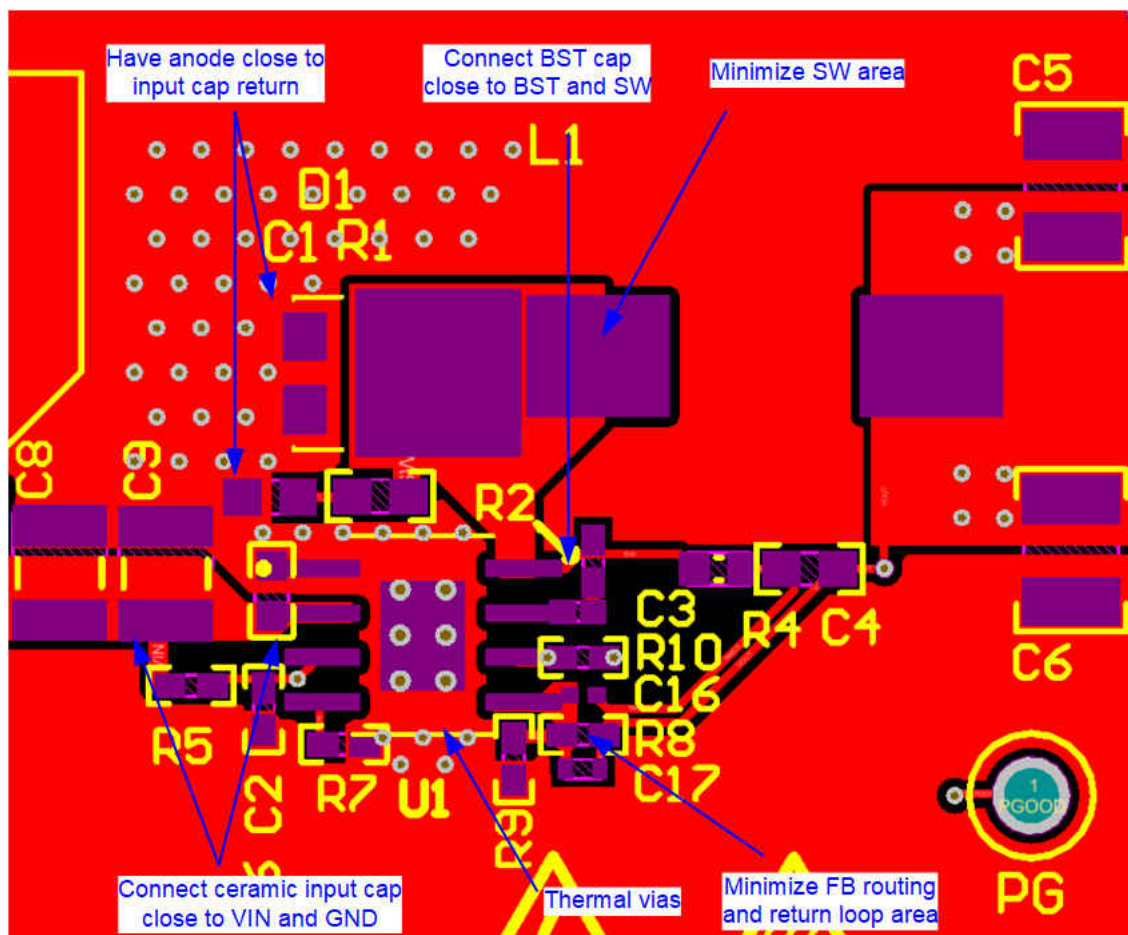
Have anode close to input cap return

Connect BST cap close to BST and SW

Minimize SW area

C5

L1

D1

C1 R1

C8

C9

R2

C3

R10

R4 C4

C16

C6

R5

R8

C2

R7

U1

C17

R9

1
PGOOD

PG

Connect ceramic input cap close to VIN and GND

Thermal vias

Minimize FB routing and return loop area